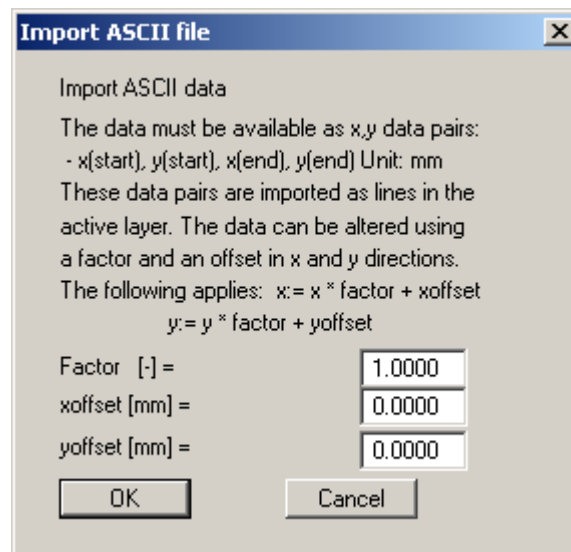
Import ASCII file

Import ASCII data

The data must be available as x,y data pairs:
- x(start), y(start), x(end), y(end) Unit: mm
These data pairs are imported as lines in the active layer. The data can be altered using a factor and an offset in x and y directions.
The following applies: x:= x * factor + xoffset
y:= y * factor + yoffset

Factor [-] = 1.0000
xoffset [mm] = 0.0000
yoffset [mm] = 0.0000

OK
Cancel